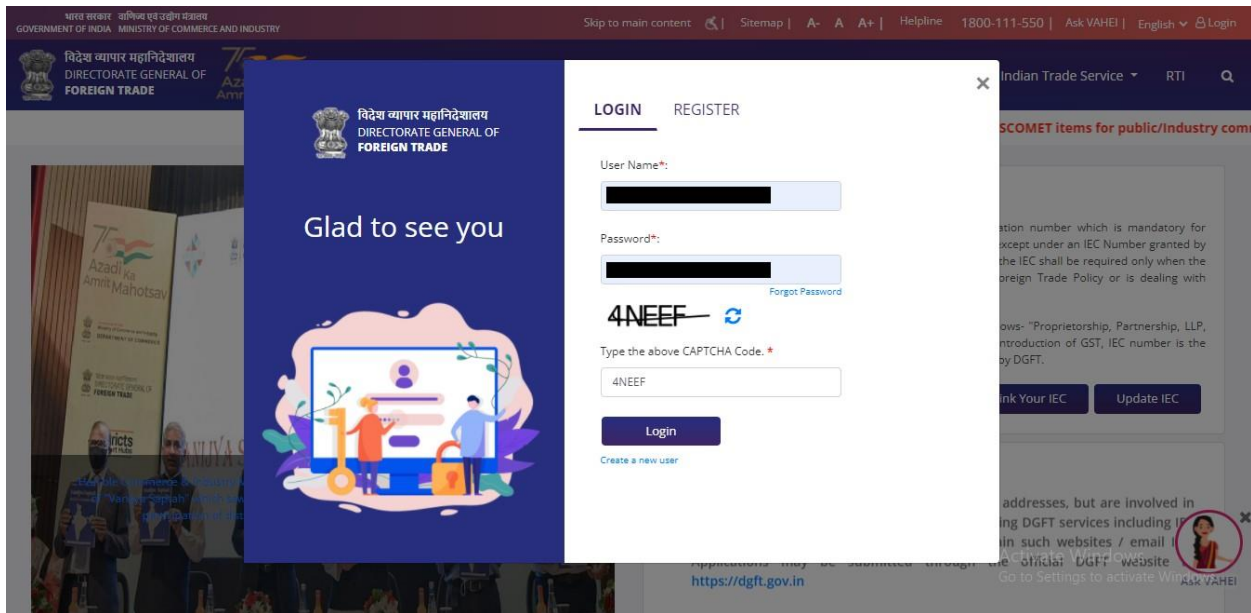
भारत सरकार वाणिज्य एवं उद्योग मंत्रालय
GOVERNMENT OF INDIA MINISTRY OF COMMERCE AND INDUSTRY

Skip to main content | Sitemap | A- A A+ | Helpline 1800-111-550 | Ask VAHEI | English ∨ Login

विदेश व्यापार महानिदेशालय
DIRECTORATE GENERAL OF
FOREIGN TRADE

Indian Trade Service ▾ RTI

SCOMET items for public/Industry com

विदेश व्यापार महानिदेशालय
DIRECTORATE GENERAL OF
FOREIGN TRADE

Glad to see you

LOGIN REGISTER

User Name*:

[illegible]

Password*:

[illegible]

Forgot Password

4NEEF

Type the above CAPTCHA Code. *

4NEEF

Login

Create a new user

×

ation number which is mandatory for except under an IEC Number granted by the IEC shall be required only when the oreign Trade Policy or is dealing with

ows- "Proprietorship, Partnership, LLP, ntroduction of GST, IEC number is the by DGFT.

nk Your IEC

Update IEC

addresses, but are involved in ing DGFT services including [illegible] in such websites / email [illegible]

Applications may be submitted through the official DGFT website

https://dgft.gov.in

Activate Windows
Go to Settings to activate Windows.

Ask VAHEI